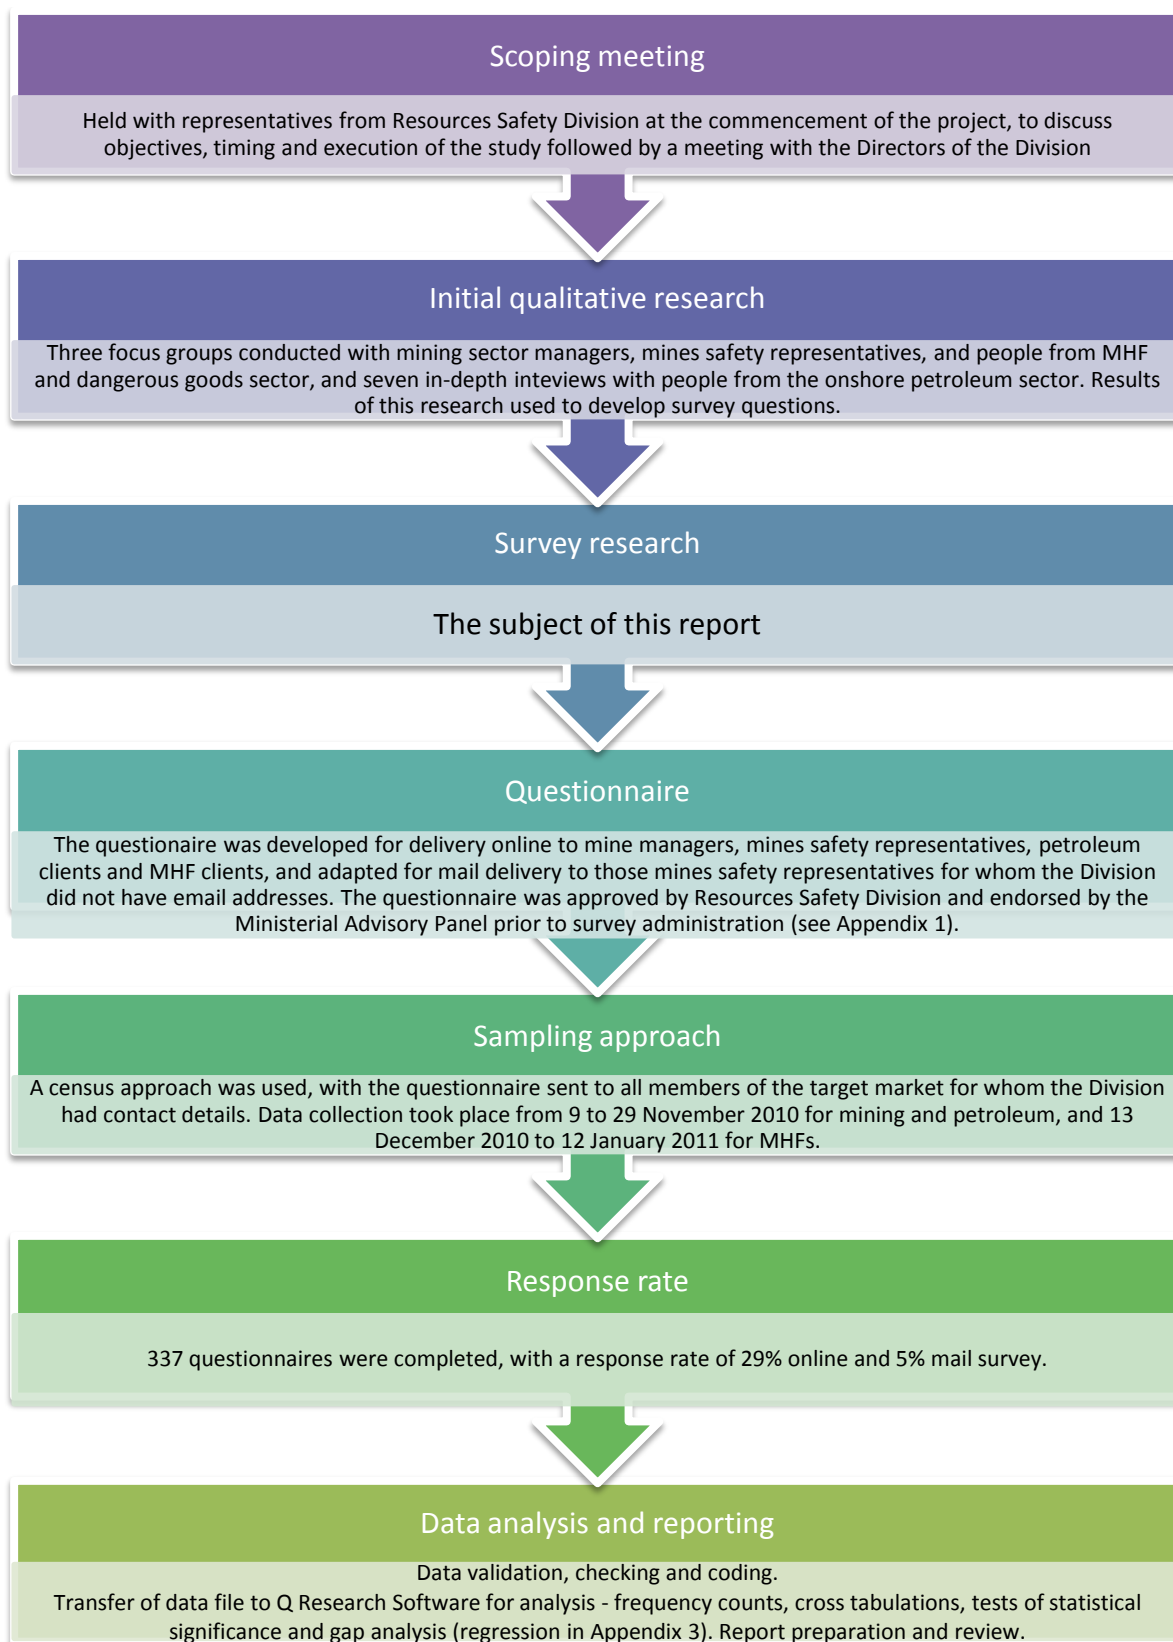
Scoping meeting

Held with representatives from Resources Safety Division at the commencement of the project, to discuss objectives, timing and execution of the study followed by a meeting with the Directors of the Division

Initial qualitative research

Three focus groups conducted with mining sector managers, mines safety representatives, and people from MHF and dangerous goods sector, and seven in-depth inteviews with people from the onshore petroleum sector. Results of this research used to develop survey questions.

Survey research

The subject of this report

Questionnaire

The questionaire was developed for delivery online to mine managers, mines safety representatives, petroleum clients and MHF clients, and adapted for mail delivery to those mines safety representatives for whom the Division did not have email addresses. The questionnaire was approved by Resources Safety Division and endorsed by the Ministerial Advisory Panel prior to survey administration (see Appendix 1).

Sampling approach

A census approach was used, with the questionnaire sent to all members of the target market for whom the Division had contact details. Data collection took place from 9 to 29 November 2010 for mining and petroleum, and 13 December 2010 to 12 January 2011 for MHFs.

Response rate

337 questionnaires were completed, with a response rate of 29% online and 5% mail survey.

Data analysis and reporting

Data validation, checking and coding.
Transfer of data file to Q Research Software for analysis - frequency counts, cross tabulations, tests of statistical significance and gap analysis (regression in Appendix 3). Report preparation and review.